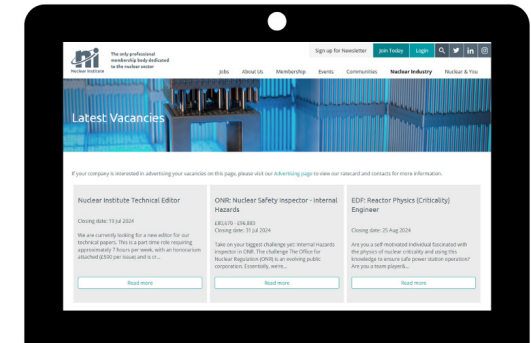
Nuclear Institute

The only professional membership body dedicated to the nuclear sector

Sign up for Newsletter
Join Today
Login

Jobs
About Us
Membership
Events
Communities
Nuclear Industry
Nuclear & You

Latest Vacancies

If your company is interested in advertising your vacancies on this page, please visit our Advertising page to view our ratecard and contacts for more information.

Nuclear Institute Technical Editor

Closing date: 19 Jul 2024

We are currently looking for a new editor for our technical papers. This is a part-time role requiring approximately 7 hours per week, with an honorarium attached (£500 per issue) and is cr...

Read more

ONR: Nuclear Safety Inspector - Internal Hazards

£81,070 - £96,883
Closing date: 31 Jul 2024

Take on your biggest challenge yet: Internal Hazards Inspector in ONR. The challenge The Office for Nuclear Regulation (ONR) is an evolving public corporation. Essentially, we're...

Read more

EDF: Reactor Physics (Criticality) Engineer

Closing date: 25 Aug 2024

Are you a self motivated individual fascinated with the physics of nuclear criticality and using this knowledge to ensure safe power station operation? Are you a team playerâ...

Read more